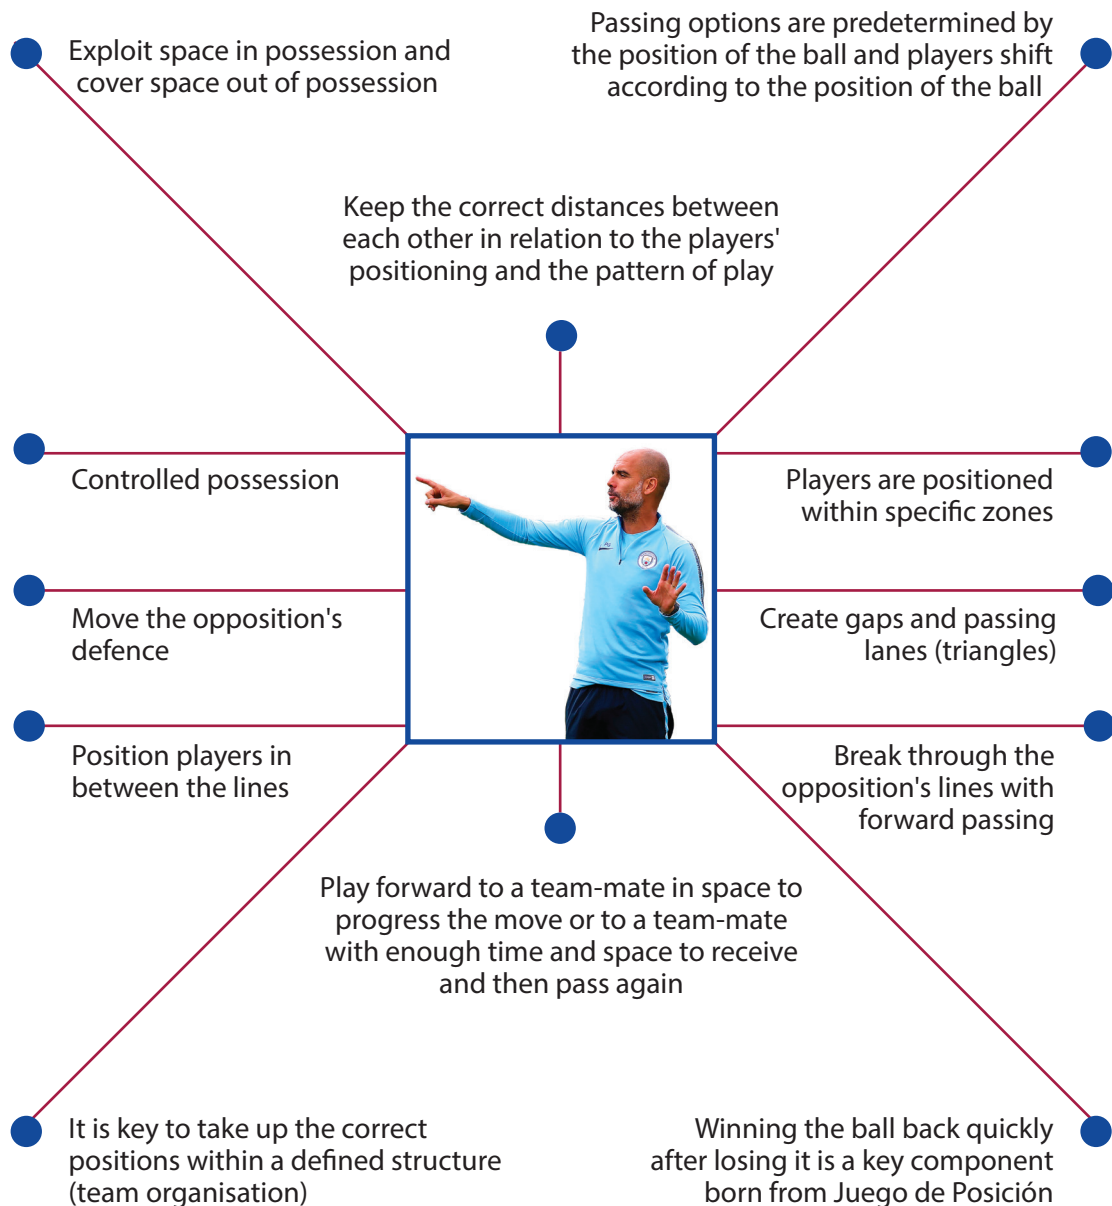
Exploit space in possession and cover space out of possession

Passing options are predetermined by the position of the ball and players shift according to the position of the ball

Keep the correct distances between each other in relation to the players' positioning and the pattern of play

Controlled possession

Players are positioned within specific zones

Move the opposition's defence

Create gaps and passing lanes (triangles)

Position players in between the lines

Break through the opposition's lines with forward passing

Play forward to a team-mate in space to progress the move or to a team-mate with enough time and space to receive and then pass again

It is key to take up the correct positions within a defined structure (team organisation)

Winning the ball back quickly after losing it is a key component born from Juego de Posición